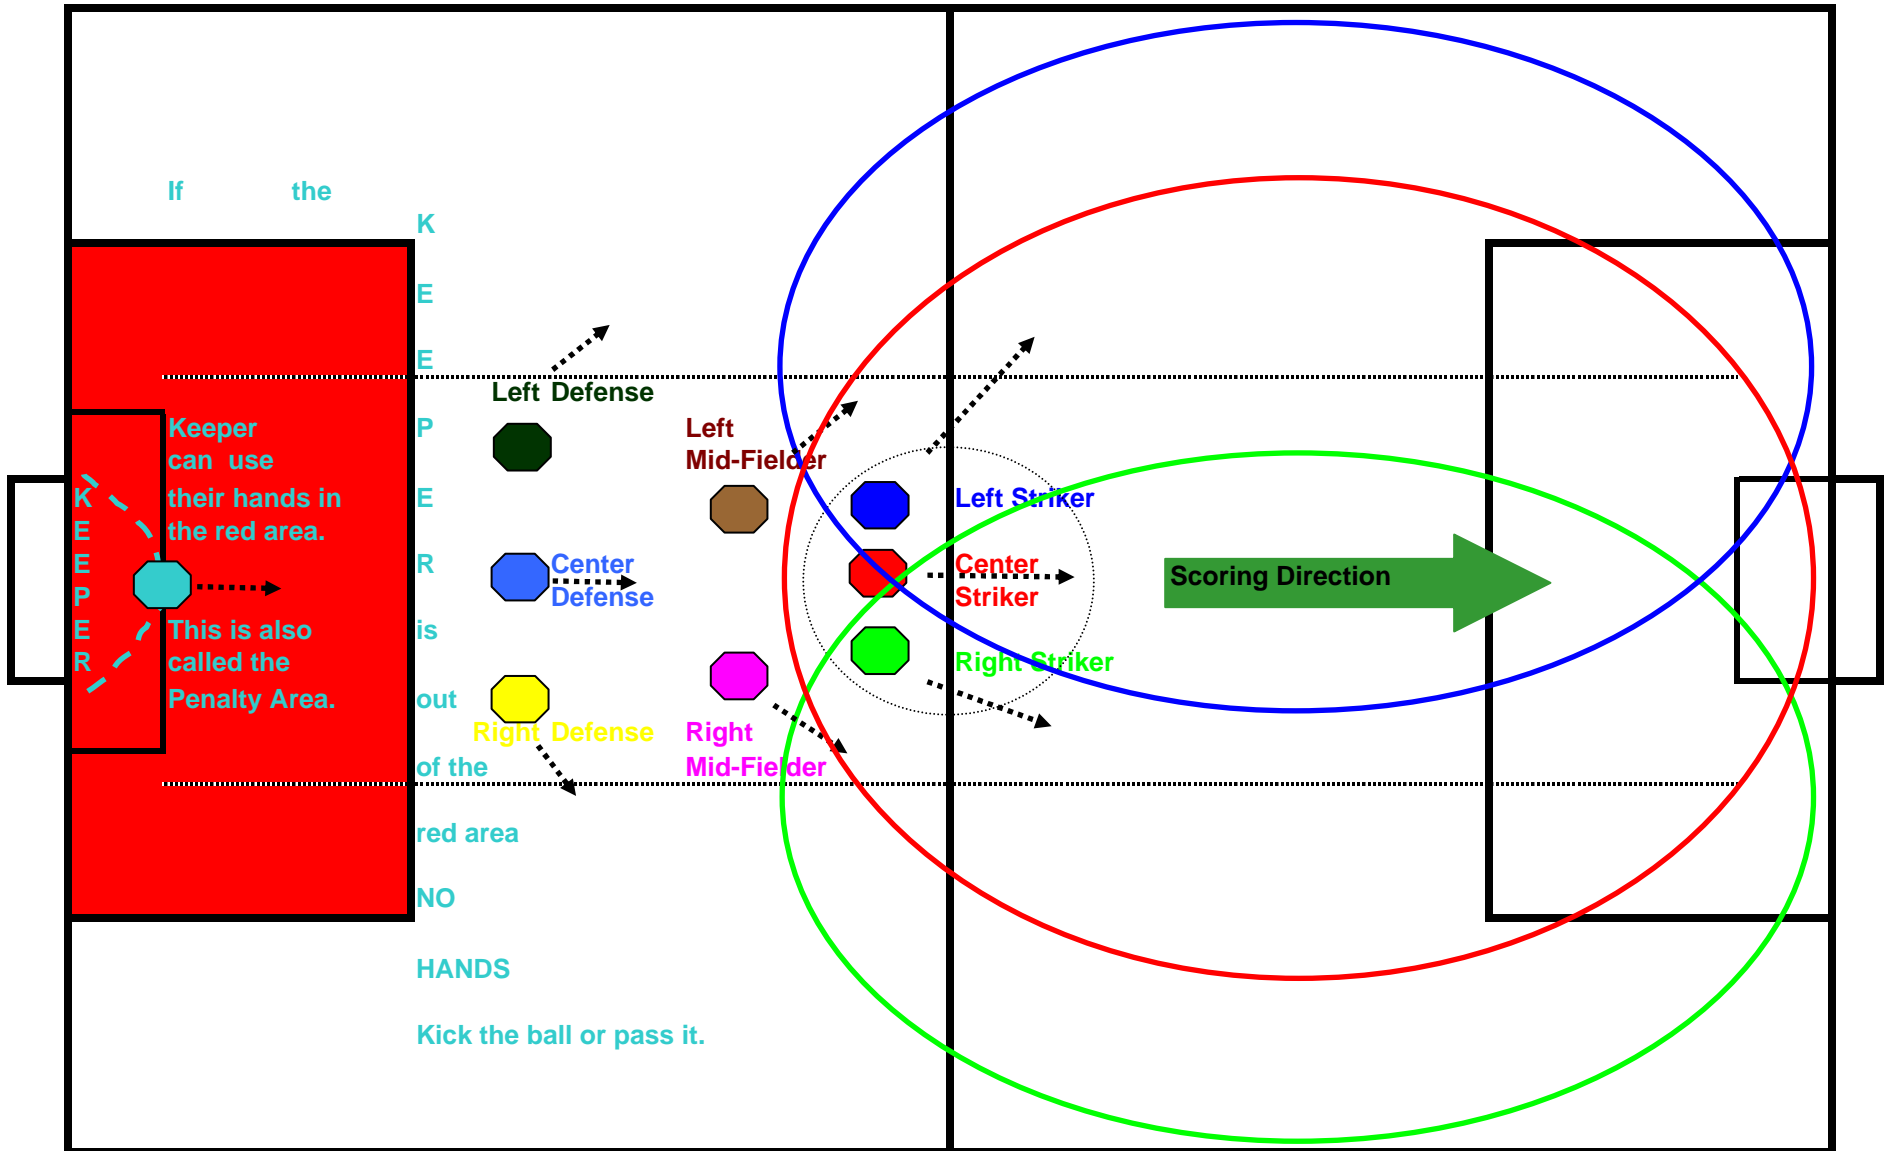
If the KEEPER is out of the red area NO HANDS

Kick the ball or pass it.

KEEPER

Keeper can use their hands in the red area.

This is also called the Penalty Area.

Left Defense

Center Defense

Right Defense

Left Mid-Fielder

Right Mid-Fielder

Left Striker

Center Striker

Right Striker

Scoring Direction